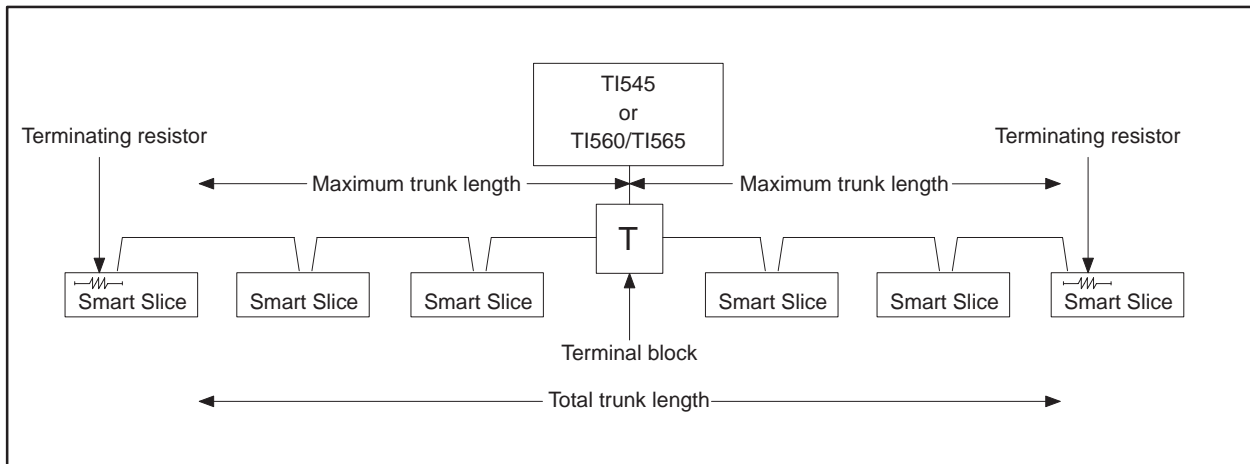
TI545
or
TI560/TI565

Terminating resistor

Terminating resistor

Maximum trunk length

Maximum trunk length

T

Smart Slice

Smart Slice

Smart Slice

Smart Slice

Smart Slice

Smart Slice

Terminal block

Total trunk length